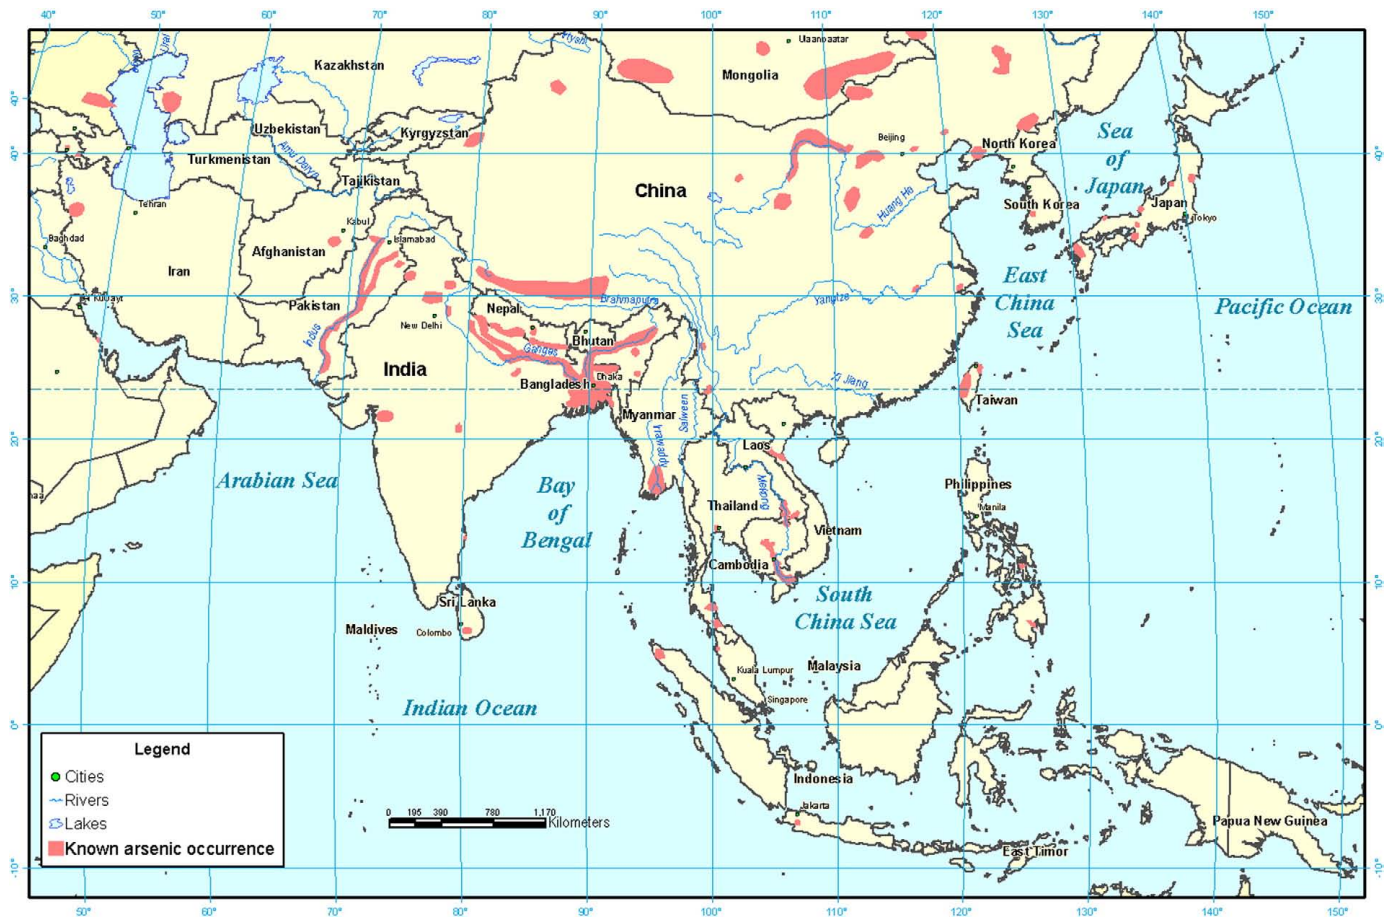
40° 50° 60° 70° 80° 90° 100° 110° 120° 130° 140° 150°

Ural
Irtysh
Ulaanbaatar
Kazakhstan
Mongolia
Uzbekistan
Kyrgyzstan
Amu Darya
Turkmenistan
Tajikistan
Beijing
North Korea
Sea of Japan
China
Tehran
Kabul
Huang He
South Korea
Japan
Tokyo
Baghdad
Islamabad
Afghanistan
Iran
East China Sea
Kuwayt
Pakistan
Nepal
Brahmaputra
Yangtze
Pacific Ocean
New Delhi
Indus
Bhutan
Ganges
India
Dhaka
Bangladesh
Xi Jiang
Taiwan
Myanmar
Salween
Irrawaddy
Laos
Arabian Sea
Bay of Bengal
Philippines
Mekong
Thailand
Manila
Vietnam
Cambodia
South China Sea
Sri Lanka
Maldives
Colombo
Malaysia
Kuala Lumpur
Singapore
Indian Ocean
Legend
Cities
Rivers
Lakes
Known arsenic occurrence
Indonesia
0 195 390 780 1,170 Kilometers
Jakarta
Papua New Guinea
East Timor
40° 30° 20° 10° 0° -10°
50° 60° 70° 80° 90° 100° 110° 120° 130° 140° 150°